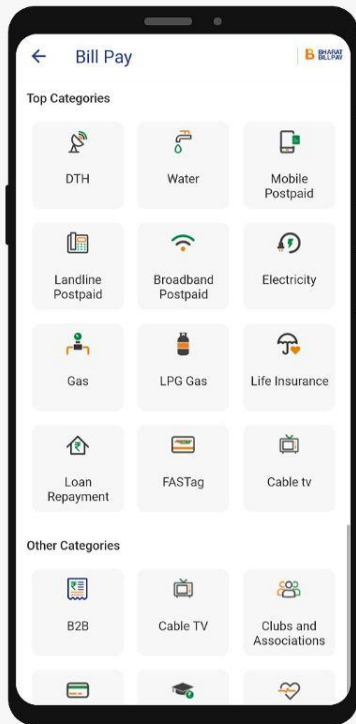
Bill Pay

B BHARAT BILLPAY

Top Categories

DTH

Water

Mobile Postpaid

Landline Postpaid

Broadband Postpaid

Electricity

Gas

LPG Gas

Life Insurance

Loan Repayment

FASTag

Cable tv

Other Categories

B2B

Cable TV

Clubs and Associations